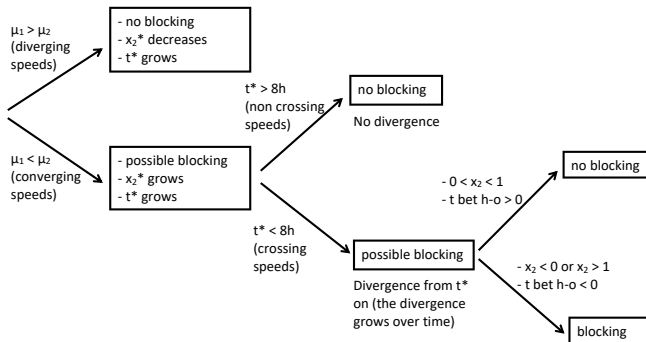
$\mu_1 > \mu_2$ (diverging speeds)

- no blocking
- $x_2$* decreases
- t* grows

$\mu_1 < \mu_2$ (converging speeds)

- possible blocking
- $x_2$* grows
- t* grows

t* > 8h (non crossing speeds)

no blocking

No divergence

t* < 8h (crossing speeds)

possible blocking

Divergence from t* on (the divergence grows over time)

- $0 < x_2 < 1$
- t bet h-o > 0

no blocking

- $x_2 < 0$ or $x_2 > 1$
- t bet h-o < 0

blocking